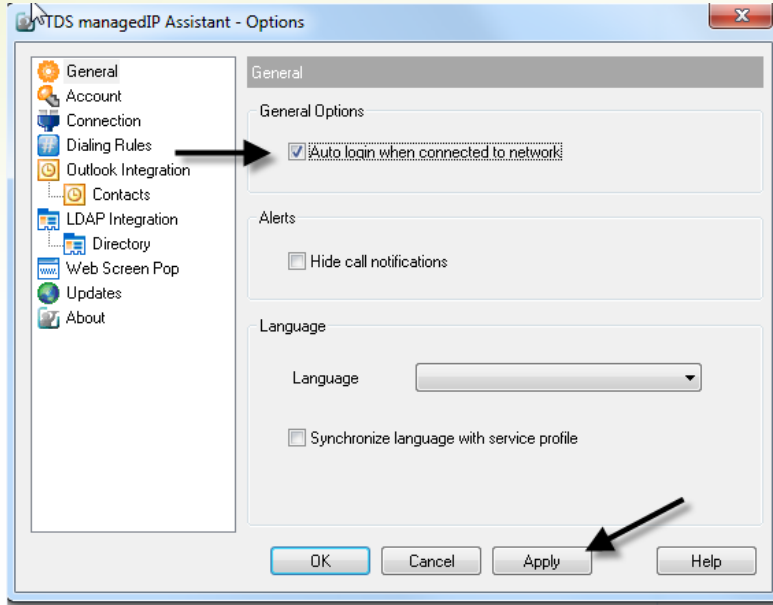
TDS managedIP Assistant - Options

General
Account
Connection
Dialing Rules
Outlook Integration
Contacts
LDAP Integration
Directory
Web Screen Pop
Updates
About

General

General Options
Auto login when connected to network

Alerts
Hide call notifications

Language
Language
Synchronize language with service profile

OK
Cancel
Apply
Help